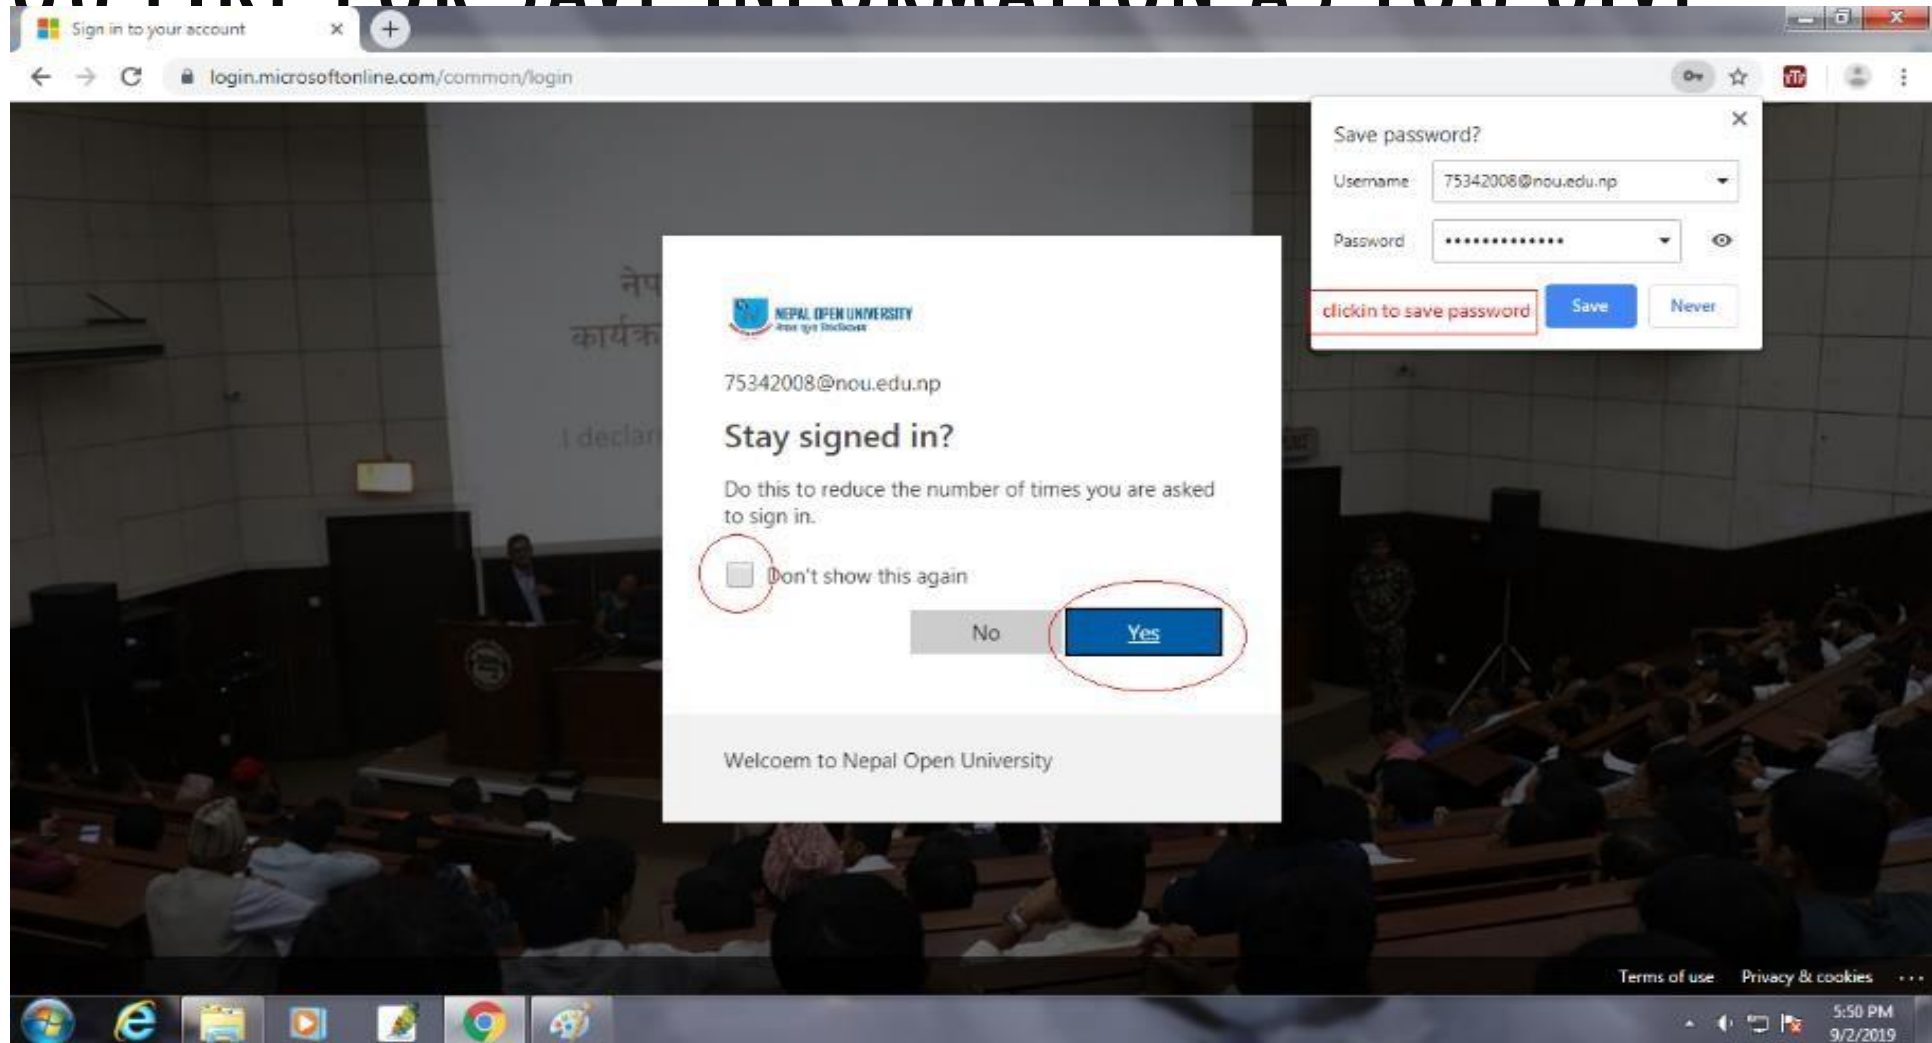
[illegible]

Sign in to your account

login.microsoftonline.com/common/login

Save password?

Username 75342008@nou.edu.np

Password ••••••••••••••

clickin to save password

Save

Never

नेप

कार्यक्र

I declar

NEPAL OPEN UNIVERSITY

75342008@nou.edu.np

Stay signed in?

Do this to reduce the number of times you are asked to sign in.

Don't show this again

No

Yes

Welcoem to Nepal Open University

Terms of use Privacy & cookies ...

5:50 PM
9/2/2019